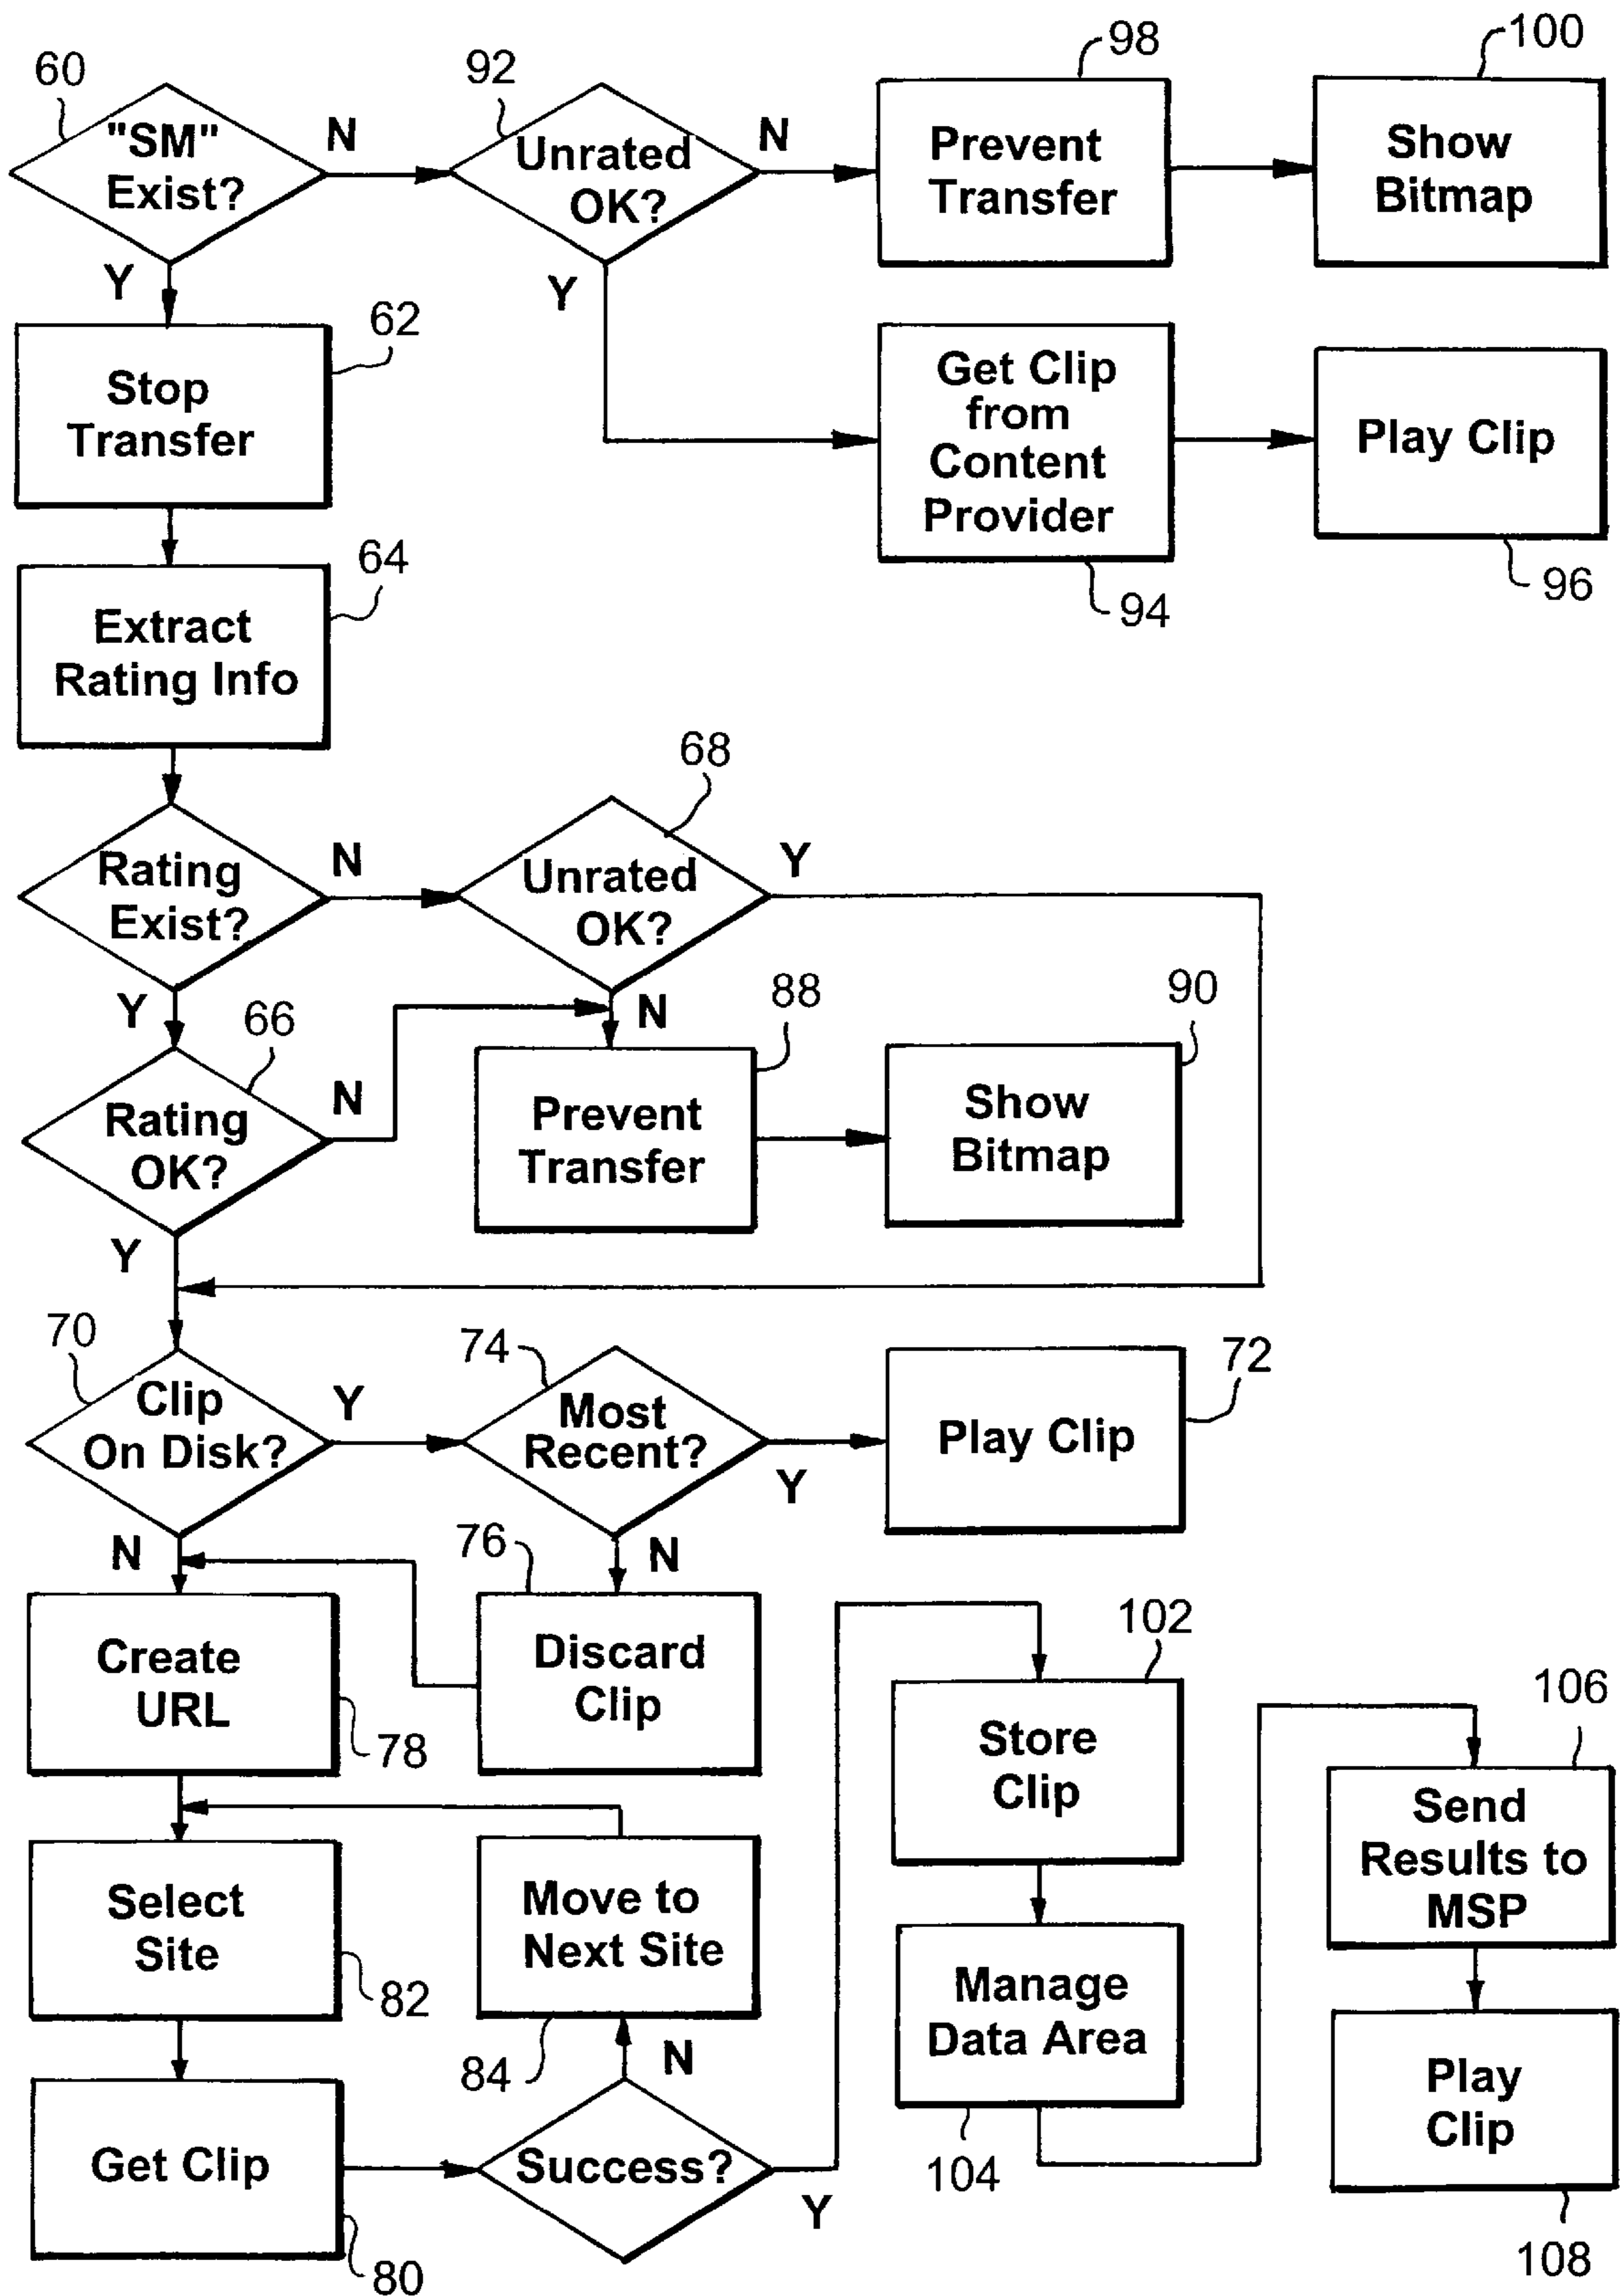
60
"SM" Exist?
N
92
Unrated OK?
N
98
Prevent Transfer
100
Show Bitmap
Y
Y
62
Stop Transfer
Get Clip from Content Provider
Play Clip
94
96
64
Extract Rating Info
68
Rating Exist?
N
Unrated OK?
Y
Y
66
N
88
90
Rating OK?
N
Prevent Transfer
Show Bitmap
Y
70
74
72
Clip On Disk?
Y
Most Recent?
Play Clip
Y
N
76
N
Create URL
Discard Clip
102
78
Store Clip
106
Send Results to MSP
Select Site
Move to Next Site
82
Manage Data Area
84
N
Play Clip
Get Clip
Success?
104
Y
80
108